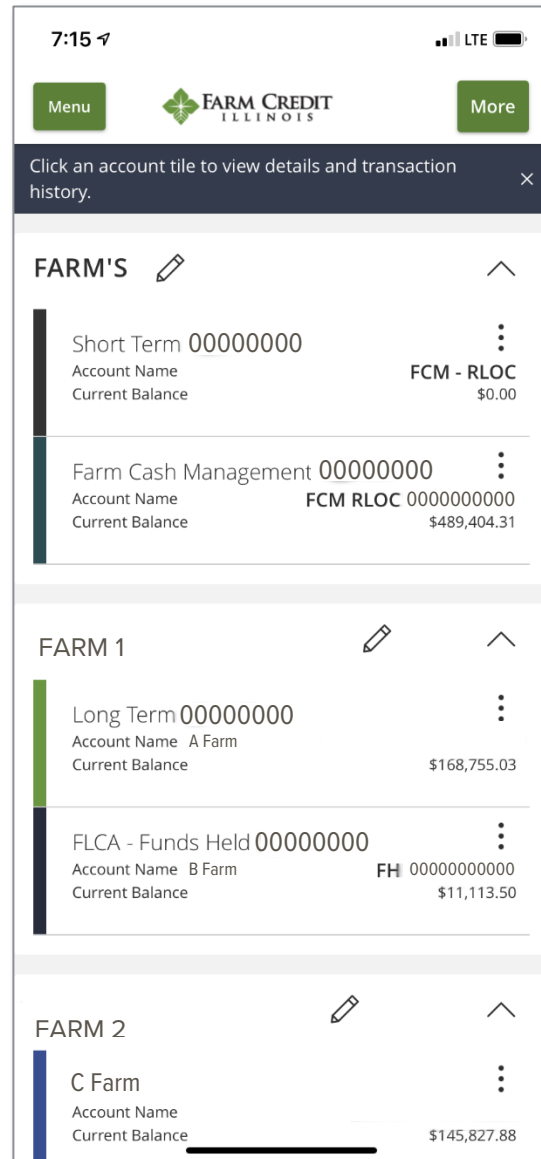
7:15 LTE

Menu FARM CREDIT ILLINOIS More

Click an account tile to view details and transaction history. ×

FARM'S

Short Term 00000000
Account Name FCM - RLOC
Current Balance $0.00

Farm Cash Management 00000000
Account Name FCM RLOC 0000000000
Current Balance $489,404.31

FARM 1

Long Term 00000000
Account Name A Farm
Current Balance $168,755.03

FLCA - Funds Held 00000000
Account Name B Farm FH 00000000000
Current Balance $11,113.50

FARM 2

C Farm
Account Name
Current Balance $145,827.88